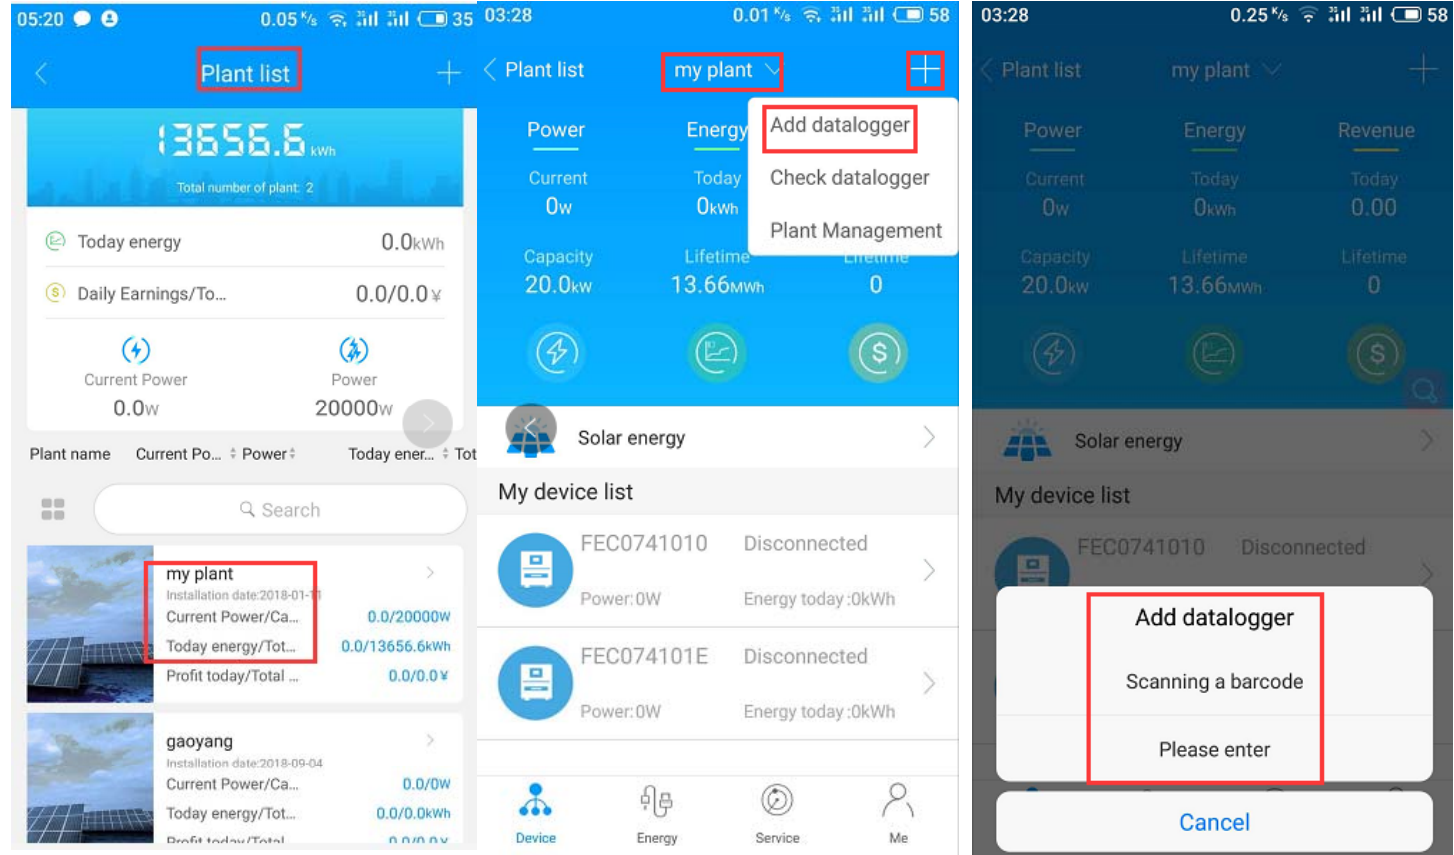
05:20 0.05 K/s 35

Plant list

13656.6 kWh

Total number of plant: 2

Today energy 0.0kWh

Daily Earnings/To... 0.0/0.0¥

Current Power 0.0W

Power 20000W

Plant name Current Po... Power Today ener... Tot

Search

my plant
Installation date:2018-01-11
Current Power/Ca... 0.0/20000W
Today energy/Tot... 0.0/13656.6kWh
Profit today/Total ... 0.0/0.0¥

gaoyang
Installation date:2018-09-04
Current Power/Ca... 0.0/0W
Today energy/Tot... 0.0/0.0kWh
Profit today/Total ... 0.0/0.0¥

03:28 0.01 K/s 58

Plant list my plant

Add datalogger
Check datalogger
Plant Management

Power Energy

Current 0W
Today 0kWh

Capacity 20.0kW
Lifetime 13.66MWh
Lifetime 0

Solar energy

My device list

FEC0741010 Disconnected
Power:0W Energy today:0kWh

FEC074101E Disconnected
Power:0W Energy today:0kWh

Device Energy Service Me

03:28 0.25 K/s 58

Plant list my plant

Power Energy Revenue

Current 0W
Today 0kWh
Today 0.00

Capacity 20.0kW
Lifetime 13.66MWh
Lifetime 0

Solar energy

My device list

FEC0741010 Disconnected

Add datalogger

Scanning a barcode

Please enter

Cancel